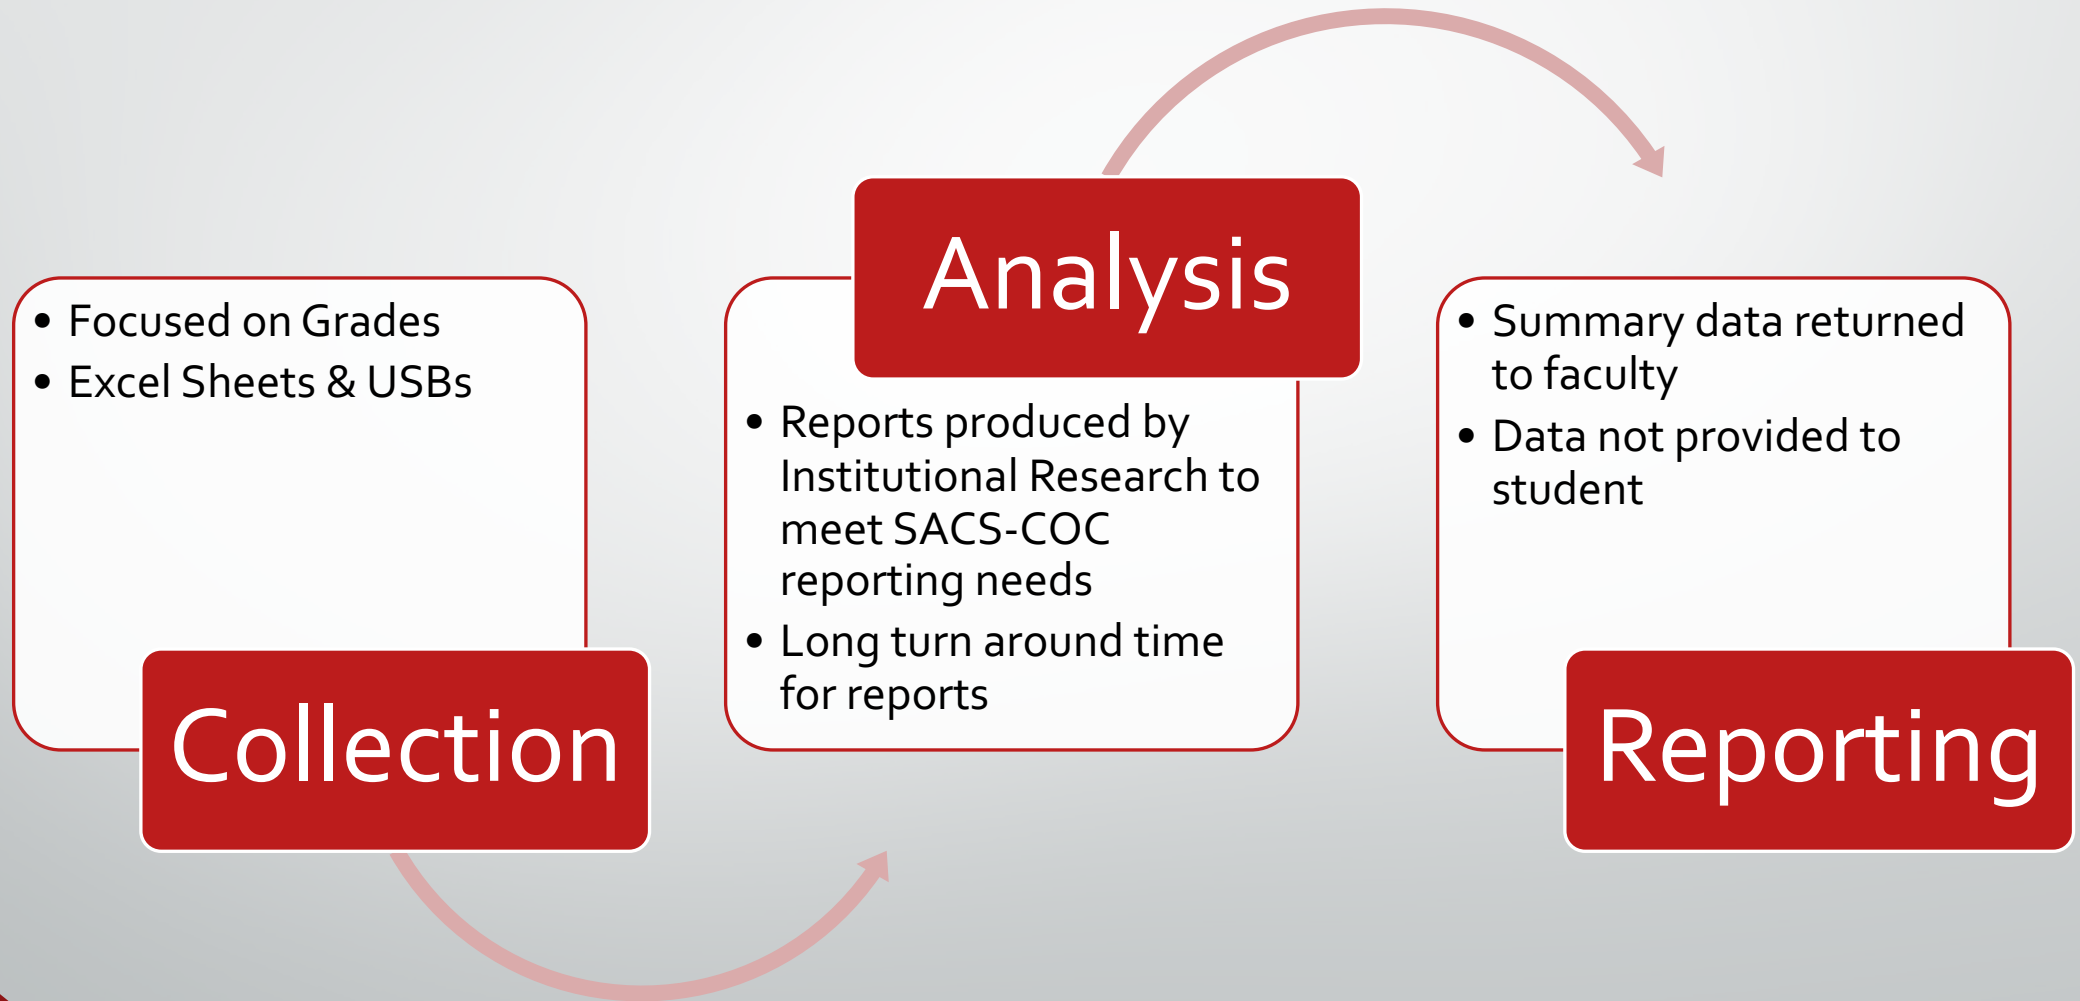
- Focused on Grades
- Excel Sheets & USBs

Collection

Analysis

- Reports produced by Institutional Research to meet SACS-COC reporting needs
- Long turn around time for reports

- Summary data returned to faculty
- Data not provided to student

Reporting